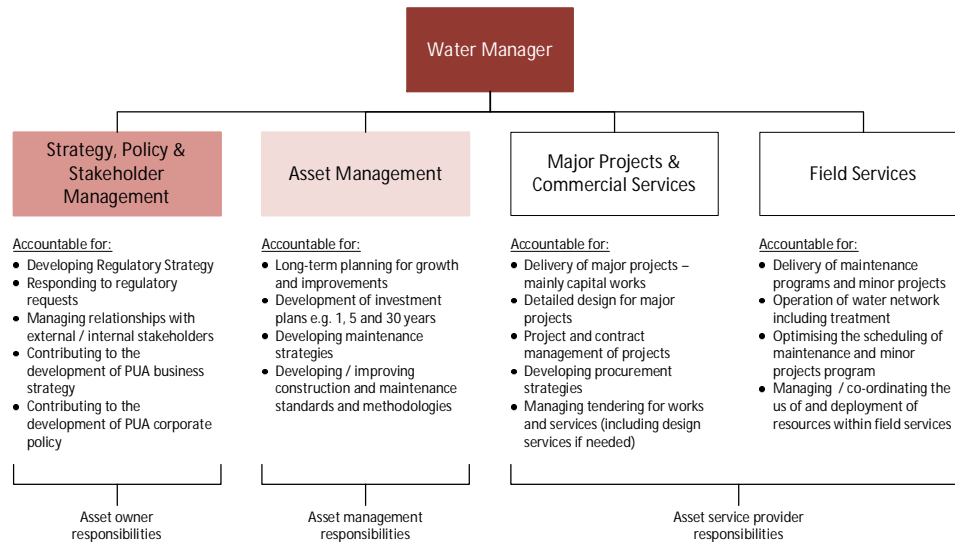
Water Manager

Strategy, Policy & Stakeholder Management

Accountable for:
- Developing Regulatory Strategy
- Responding to regulatory requests
- Managing relationships with external / internal stakeholders
- Contributing to the development of PUA business strategy
- Contributing to the development of PUA corporate policy

Asset Management

Accountable for:
- Long-term planning for growth and improvements
- Development of investment plans e.g. 1, 5 and 30 years
- Developing maintenance strategies
- Developing / improving construction and maintenance standards and methodologies

Major Projects & Commercial Services

Accountable for:
- Delivery of major projects – mainly capital works
- Detailed design for major projects
- Project and contract management of projects
- Developing procurement strategies
- Managing tendering for works and services (including design services if needed)

Field Services

Accountable for:
- Delivery of maintenance programs and minor projects
- Operation of water network including treatment
- Optimising the scheduling of maintenance and minor projects program
- Managing / co-ordinating the us of and deployment of resources within field services

Asset owner responsibilities

Asset management responsibilities

Asset service provider responsibilities